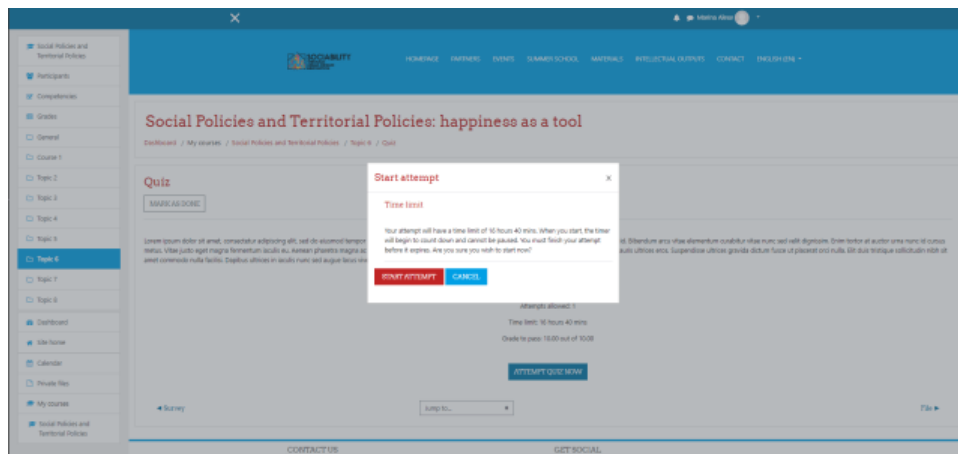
Social Policies and Territorial Policies

Participants

Competencies

Grades

General

Course 1

Topic 2

Topic 3

Topic 4

Topic 5

Topic 6

Topic 7

Topic 8

Dashboard

Site home

Calendar

Private files

My courses

Social Policies and Territorial Policies

Matina Alexi

SOCIABILITY

HOMEPAGE PARTNERS EVENTS SUMMER SCHOOL MATERIALS INTELLECTUAL OUTPUTS CONTACT ENGLISH (EN)

Social Policies and Territorial Policies: happiness as a tool

Dashboard / My courses / Social Policies and Territorial Policies / Topic 6 / Quiz

Quiz

MARK AS DONE

Lorem ipsum dolor sit amet, consectetur adipiscing elit, sed do eiusmod tempor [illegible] Elitendum arcu vitae elementum curabitur vitae nunc sed velit dignissim. Enim tortor at auctor urna nunc id cursus metus. Vitae justo eget magna fermentum iaculis eu. Aenean pharetra magna ac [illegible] auctor ultrices eros. Suspendisse ultrices gravida dictum fusce ut placerat orci nulla. Elit duis tristique sollicitudin nibh sit amet commodo nulla facilisi. Dapibus ultrices in iaculis nunc sed augue lacus vi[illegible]

Start attempt

Time limit

Your attempt will have a time limit of 16 hours 40 mins. When you start, the timer will begin to count down and cannot be paused. You must finish your attempt before it expires. Are you sure you wish to start now?

START ATTEMPT CANCEL

Attempts allowed: 1

Time limit: 16 hours 40 mins

Grade to pass: 10.00 out of 10.00

ATTEMPT QUIZ NOW

◄ Survey

Jump to...

File ►

CONTACT US

GET SOCIAL